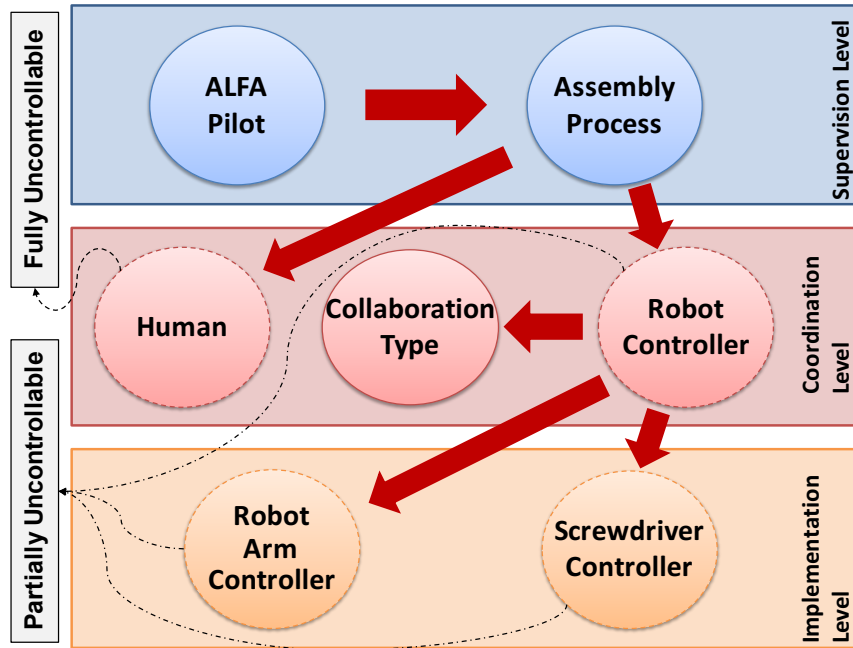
Fully Uncontrollable

Partially Uncontrollable

ALFA Pilot

Assembly Process

Supervision Level

Human

Collaboration Type

Robot Controller

Coordination Level

Robot Arm Controller

Screwdriver Controller

Implementation Level